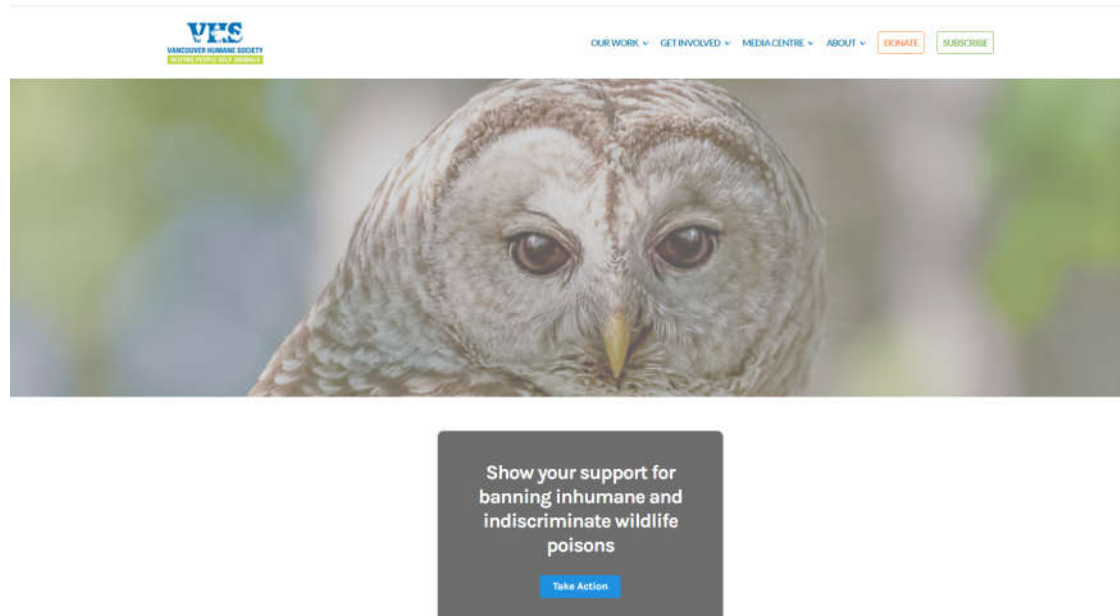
VHS
VANCOUVER HUMANE SOCIETY
HELPING PEOPLE HELP ANIMALS

OUR WORK GET INVOLVED MEDIA CENTRE ABOUT DONATE SUBSCRIBE

Show your support for banning inhumane and indiscriminate wildlife poisons

Take Action